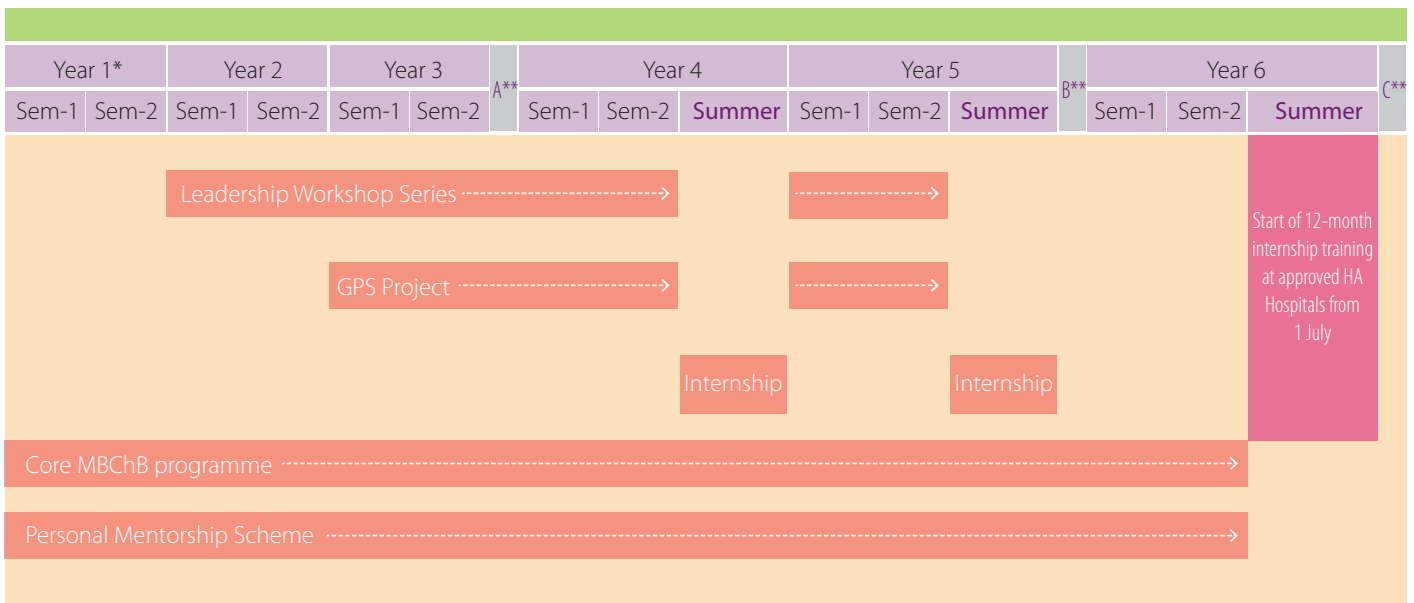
| Year 1* | | Year 2 | | Year 3 | | A** | Year 4 | | | Year 5 | | | B** | Year 6 | | | C** |
|---|---|---|---|---|---|---|---|---|---|---|---|---|---|---|---|---|---|
| Sem-1 | Sem-2 | Sem-1 | Sem-2 | Sem-1 | Sem-2 | | Sem-1 | Sem-2 | Summer | Sem-1 | Sem-2 | Summer | | Sem-1 | Sem-2 | Summer | |

Leadership Workshop Series

GPS Project

Internship

Internship

Start of 12-month internship training at approved HA Hospitals from 1 July

Core MBChB programme

Personal Mentorship Scheme